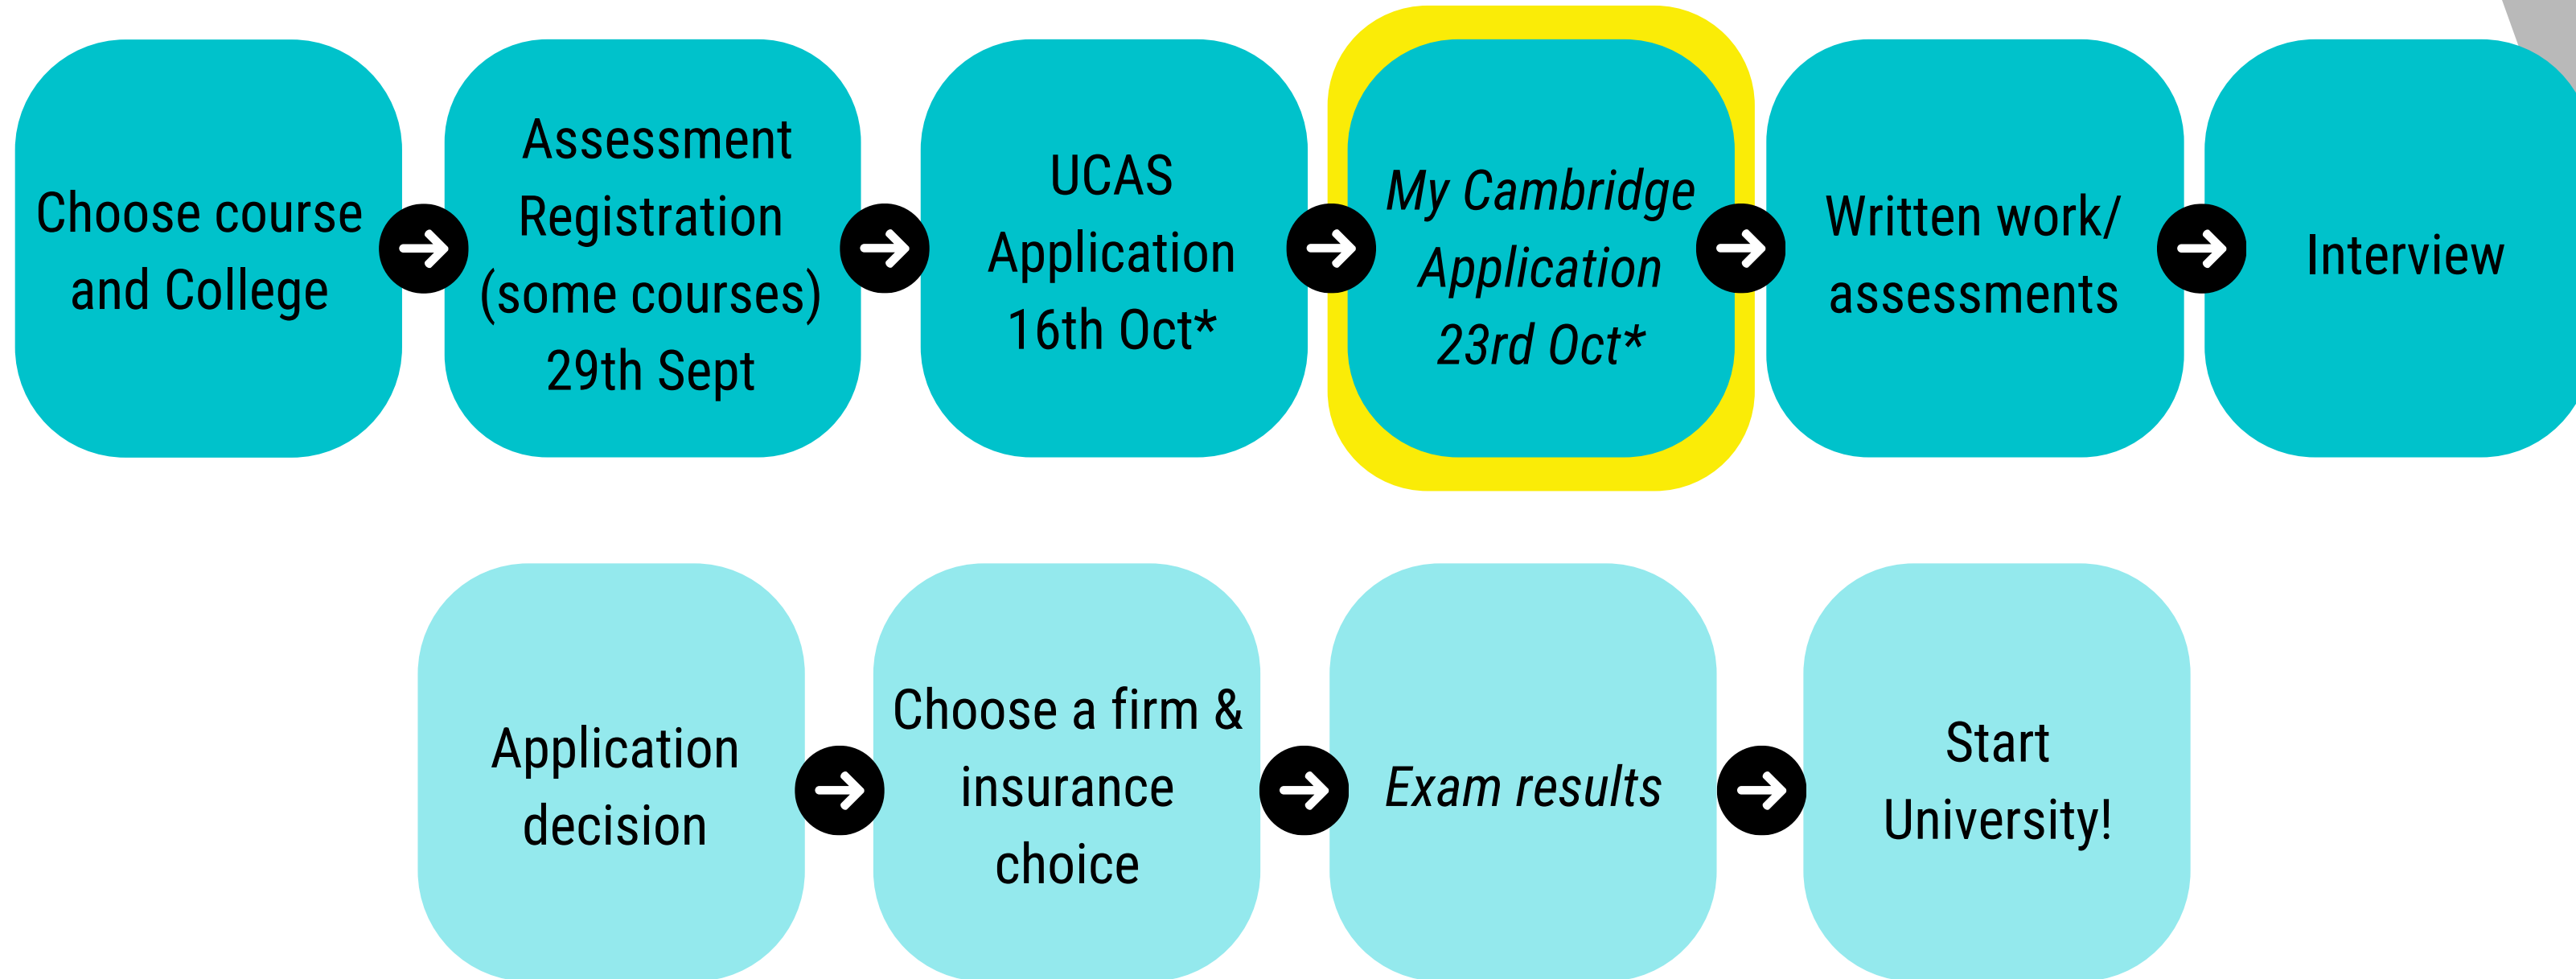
Choose course and College

Assessment Registration (some courses) 29th Sept

UCAS Application 16th Oct*

My Cambridge Application 23rd Oct*

Written work/ assessments

Interview

Application decision

Choose a firm & insurance choice

Exam results

Start University!